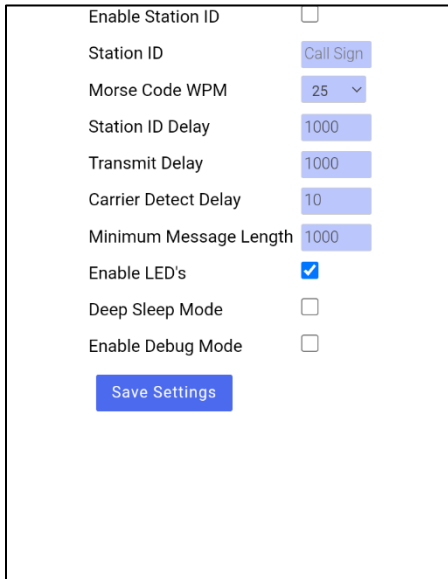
Enable Station ID

Station ID Call Sign

Morse Code WPM 25

Station ID Delay 1000

Transmit Delay 1000

Carrier Detect Delay 10

Minimum Message Length 1000

Enable LED's

Deep Sleep Mode

Enable Debug Mode

Save Settings